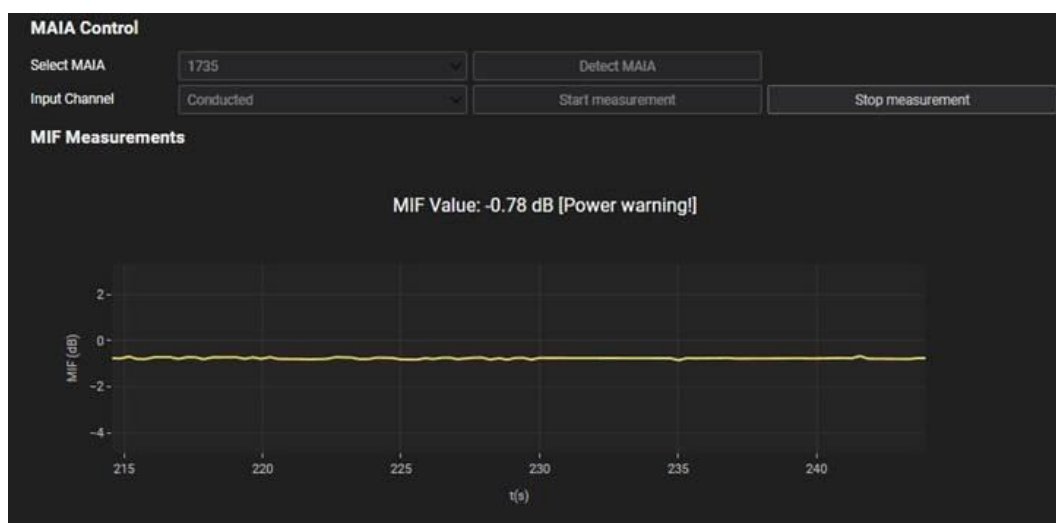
MAIA Control

Select MAIA
1735
Detect MAIA

Input Channel
Conducted
Start measurement
Stop measurement

MIF Measurements

MIF Value: -0.78 dB [Power warning!]

2
0
-2
-4
MIF (dB)

215
220
225
230
235
240
t(s)